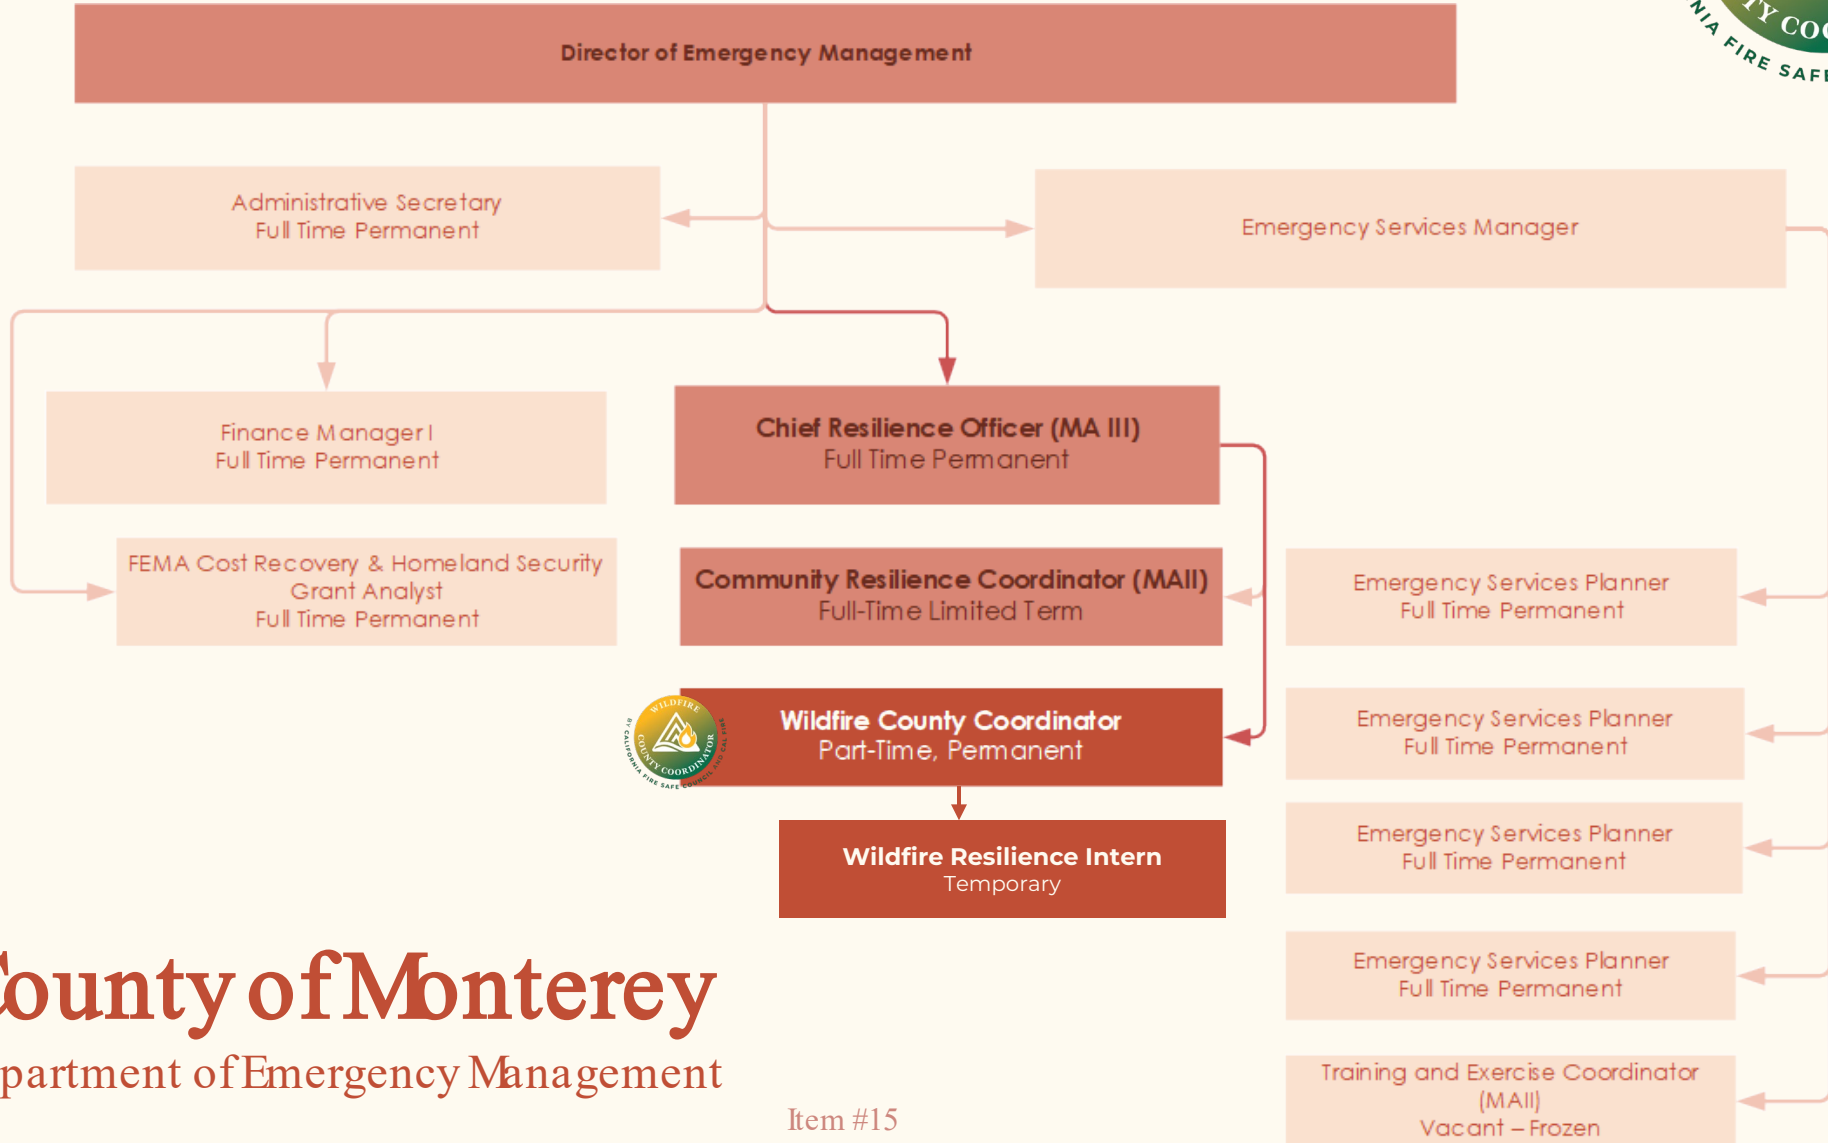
Director of Emergency Management

Administrative Secretary
Full Time Permanent

Emergency Services Manager

Finance Manager I
Full Time Permanent

Chief Resilience Officer (MA III)
Full Time Permanent

FEMA Cost Recovery & Homeland Security Grant Analyst
Full Time Permanent

Community Resilience Coordinator (MAII)
Full-Time Limited Term

Emergency Services Planner
Full Time Permanent

WILDFIRE COUNTY COORDINATOR BY CALIFORNIA FIRE SAFE COUNCIL AND CAL FIRE

Wildfire County Coordinator
Part-Time, Permanent

Emergency Services Planner
Full Time Permanent

Wildfire Resilience Intern
Temporary

Emergency Services Planner
Full Time Permanent

Emergency Services Planner
Full Time Permanent

ounty of Monterey
partment of Emergency Management

Item #15

Training and Exercise Coordinator (MAII)
Vacant – Frozen

NIA FIRE SAF
Y CO